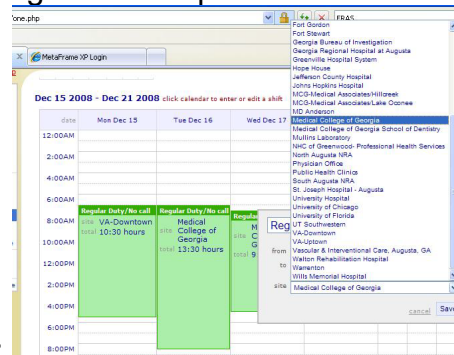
Zone.php
ERAS
MetaFrame XP Login
Dec 15 2008 - Dec 21 2008 click calendar to enter or edit a shift

| date | Mon Dec 15 | Tue Dec 16 | Wed Dec 17 |
|---|---|---|---|
| 12:00AM | | | |
| 2:00AM | | | |
| 4:00AM | | | |
| 6:00AM | | | |
| 8:00AM | Regular Duty/No call site VA-Downtown total 10:30 hours | Regular Duty/No call site Medical College of Georgia total 13:30 hours | Regular M C G total 9 |
| 10:00AM | | | |
| 12:00PM | | | |
| 2:00PM | | | |
| 4:00PM | | | |
| 6:00PM | | | |
| 8:00PM | | | |

Reg
from
to
site Medical College of Georgia
cancel Save

Fort Gordon
Fort Stewart
Georgia Bureau of Investigation
Georgia Regional Hospital at Augusta
Greenville Hospital System
Hope House
Jefferson County Hospital
Johns Hopkins Hospital
MCG-Medical Associates/Hillcreek
MCG-Medical Associates/Lake Oconee
MD Anderson
Medical College of Georgia
Medical College of Georgia School of Dentistry
Mullins Laboratory
NHC of Greenwood- Professional Health Services
North Augusta NRA
Physician Office
Public Health Clinics
South Augusta NRA
St. Joseph Hospital - Augusta
University Hospital
University of Chicago
University of Florida
UT Southwestern
VA-Downtown
VA-Uptown
Vascular & Interventional Care, Augusta, GA
Walton Rehabilitation Hospital
Warrenton
Wills Memorial Hospital